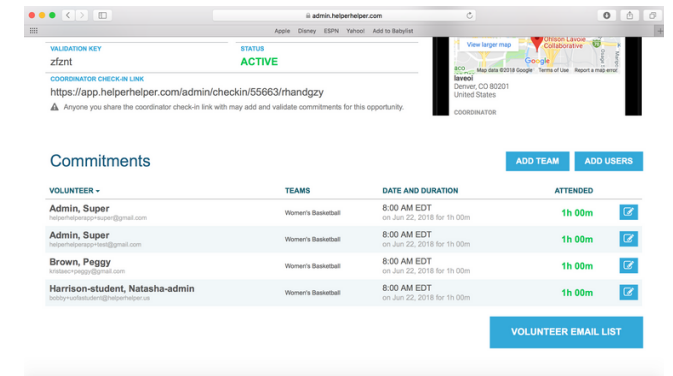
admin.helperhelper.com

Apple Disney ESPN Yahoo! Add to Babylist

VALIDATION KEY
zfznt

STATUS
ACTIVE

COORDINATOR CHECK-IN LINK
https://app.helperhelper.com/admin/checkin/55663/rhandgzy

Anyone you share the coordinator check-in link with may add and validate commitments for this opportunity.

View larger map
Ohlson Lavoie Collaborative
Google
Map data ©2018 Google Terms of Use Report a map error
laveoi
Denver, CO 80201
United States

COORDINATOR

Commitments

ADD TEAM
ADD USERS

| VOLUNTEER ▾ | TEAMS | DATE AND DURATION | ATTENDED |
|---|---|---|---|
| Admin, Super helperhelperapp+super@gmail.com | Women's Basketball | 8:00 AM EDT on Jun 22, 2018 for 1h 00m | 1h 00m |
| Admin, Super helperhelperapp+test@gmail.com | Women's Basketball | 8:00 AM EDT on Jun 22, 2018 for 1h 00m | 1h 00m |
| Brown, Peggy kristaec+peggy@gmail.com | Women's Basketball | 8:00 AM EDT on Jun 22, 2018 for 1h 00m | 1h 00m |
| Harrison-student, Natasha-admin bobby+usfstudent@helperhelper.us | Women's Basketball | 8:00 AM EDT on Jun 22, 2018 for 1h 00m | 1h 00m |

VOLUNTEER EMAIL LIST